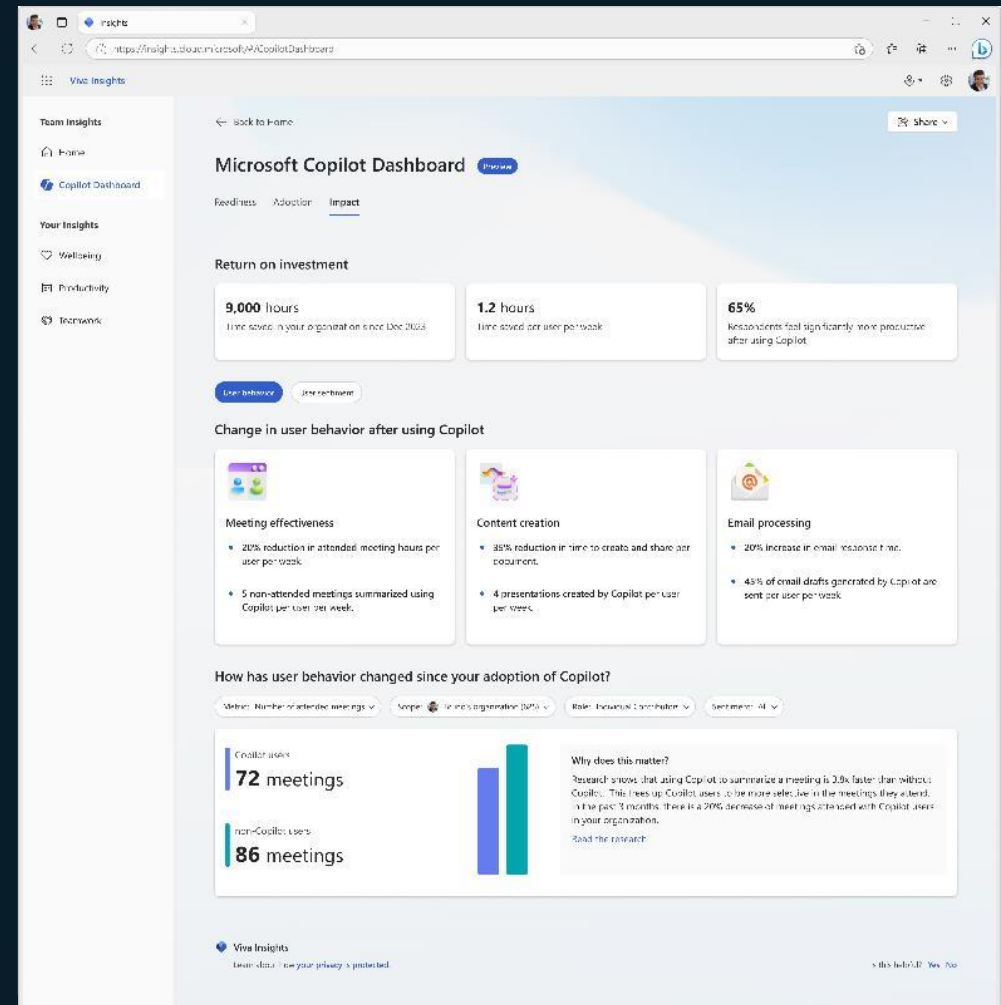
Insights

https://insights.cloud.microsoft/#/CopilotDashboard

Viva Insights

Team insights

Home

Copilot Dashboard

Your insights

Wellbeing

Productivity

Teamwork

← Back to Home

Share

Microsoft Copilot Dashboard Preview

Readiness Adoption Impact

Return on investment

9,000 hours
Time saved in your organization since Dec 2023

1.2 hours
Time saved per user per week

65%
Respondents feel significantly more productive after using Copilot

User behavior User sentiment

Change in user behavior after using Copilot

Meeting effectiveness
• 20% reduction in attended meeting hours per user per week.
• 5 non-attended meetings summarized using Copilot per user per week.

Content creation
• 35% reduction in time to create and share per document.
• 4 presentations created by Copilot per user per week.

Email processing
• 20% increase in email response time.
• 45% of email drafts generated by Copilot are sent per user per week.

How has user behavior changed since your adoption of Copilot?

Metric: Number of attended meetings Scope: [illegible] organization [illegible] Role: Individual Contributor Sentiment: All

Copilot users
72 meetings

non-Copilot users
86 meetings

Why does this matter?
Research shows that using Copilot to summarize a meeting is 3.8x faster than without Copilot. This frees up Copilot users to be more selective in the meetings they attend. In the past 3 months there is a 20% decrease of meetings attended with Copilot users in your organization.
Read the research

Viva Insights
Learn about how your privacy is protected

Is this helpful? Yes No